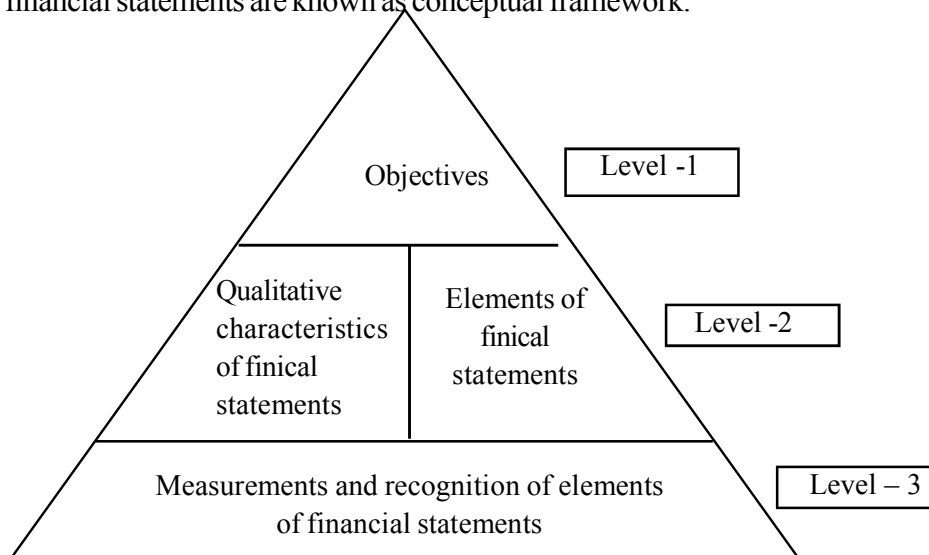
financial statements are known as conceptual framework.

Objectives

Level -1

Qualitative characteristics of finical statements

Elements of finical statements

Level -2

Measurements and recognition of elements of financial statements

Level – 3